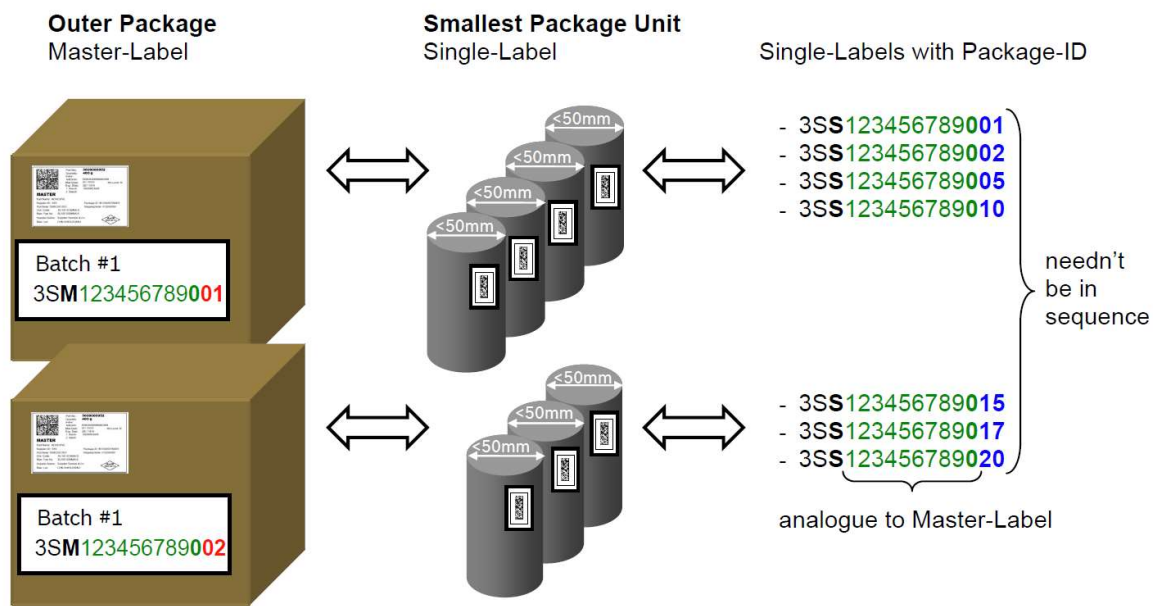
**Outer Package**
Master-Label

**Smallest Package Unit**
Single-Label

Single-Labels with Package-ID

MASTER

Batch #1
3S**M**123456789001

MASTER

Batch #1
3S**M**123456789002

<50mm
<50mm
<50mm
<50mm

<50mm
<50mm
<50mm

- 3S**S**123456789001
- 3S**S**123456789002
- 3S**S**123456789005
- 3S**S**123456789010

needn't be in sequence

- 3S**S**123456789015
- 3S**S**123456789017
- 3S**S**123456789020

analogue to Master-Label